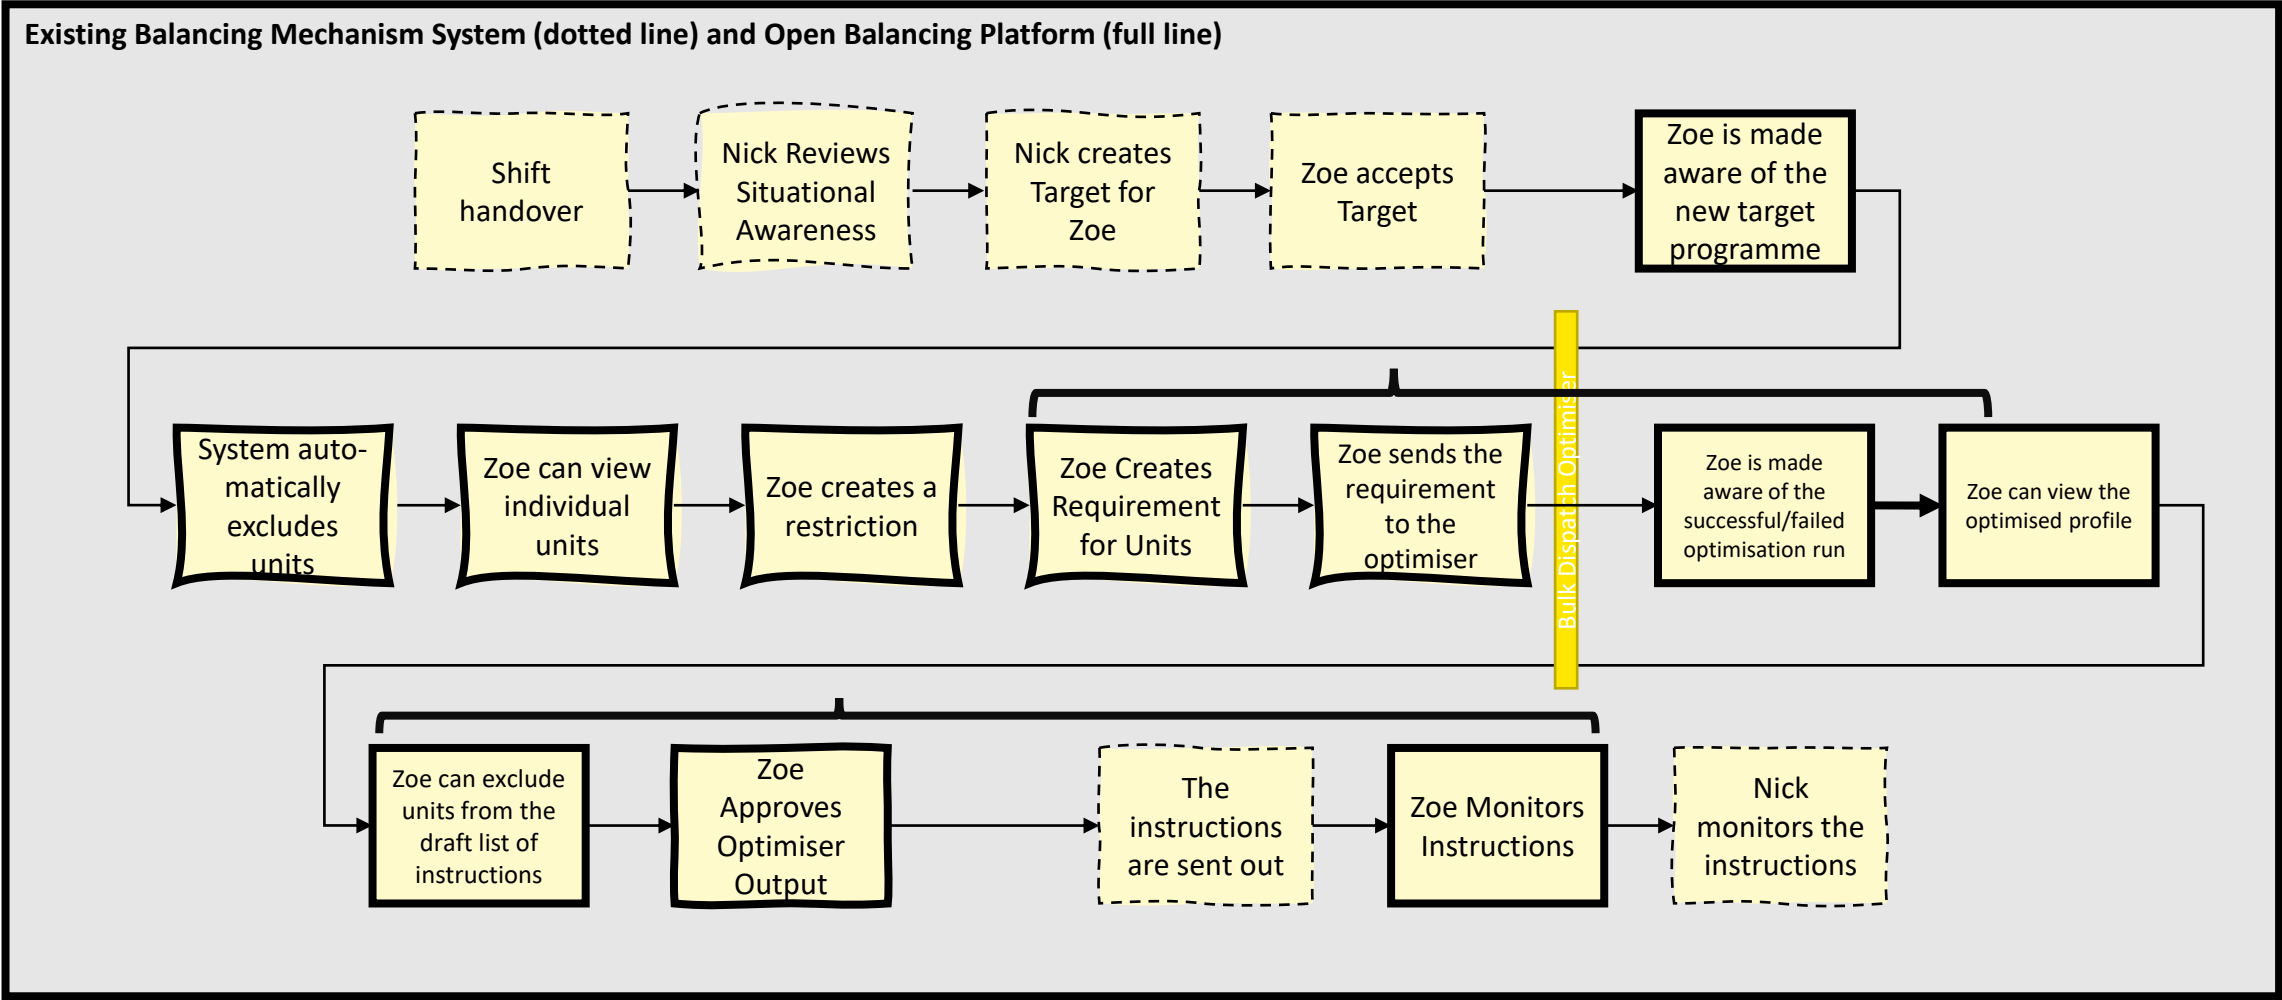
Existing Balancing Mechanism System (dotted line) and Open Balancing Platform (full line)

Shift handover

Nick Reviews Situational Awareness

Nick creates Target for Zoe

Zoe accepts Target

Zoe is made aware of the new target programme

System automatically excludes units

Zoe can view individual units

Zoe creates a restriction

Zoe Creates Requirement for Units

Zoe sends the requirement to the optimiser

Bulk Dispatch Optimiser

Zoe is made aware of the successful/failed optimisation run

Zoe can view the optimised profile

Zoe can exclude units from the draft list of instructions

Zoe Approves Optimiser Output

The instructions are sent out

Zoe Monitors Instructions

Nick monitors the instructions